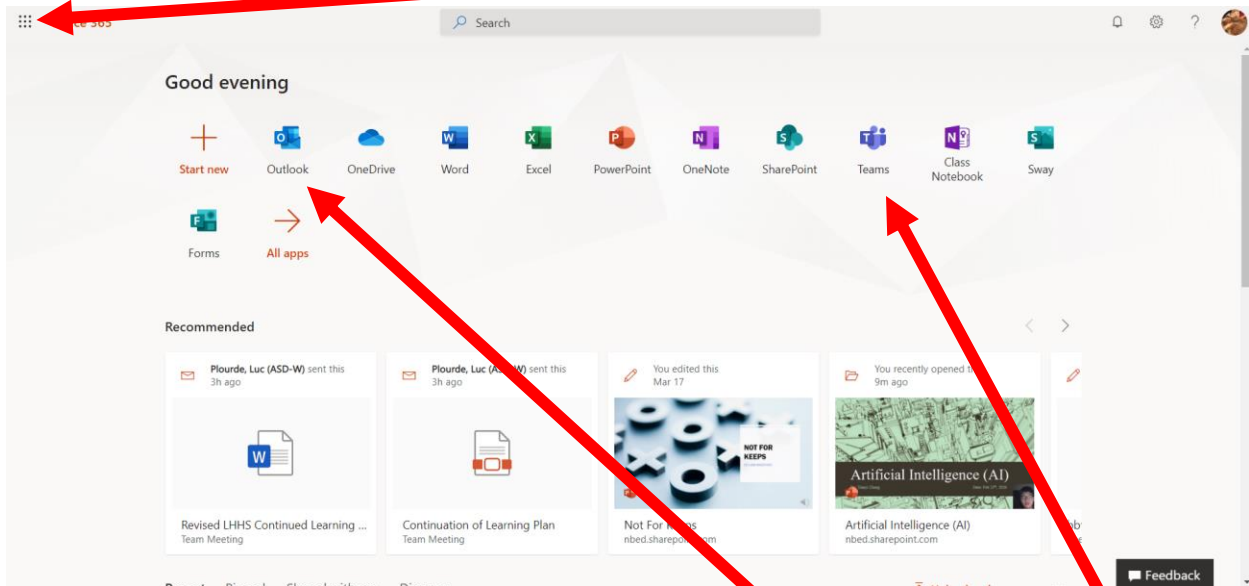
ce 365

Search

Good evening

Start new
Outlook
OneDrive
Word
Excel
PowerPoint
OneNote
SharePoint
Teams
Class Notebook
Sway
Forms
All apps

Recommended

Plourde, Luc (ASD-W) sent this
3h ago

Revised LHHS Continued Learning ...
Team Meeting

Plourde, Luc (A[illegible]W) sent this
3h ago

Continuation of Learning Plan
Team Meeting

You edited this
Mar 17

NOT FOR KEEPS

Not For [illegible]
nbed.sharepoi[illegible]om

You recently opened t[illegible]
9m ago

Artificial Intelligence (AI)

Artificial Intelligence (AI)
nbed.sharepoint.com

Feedback